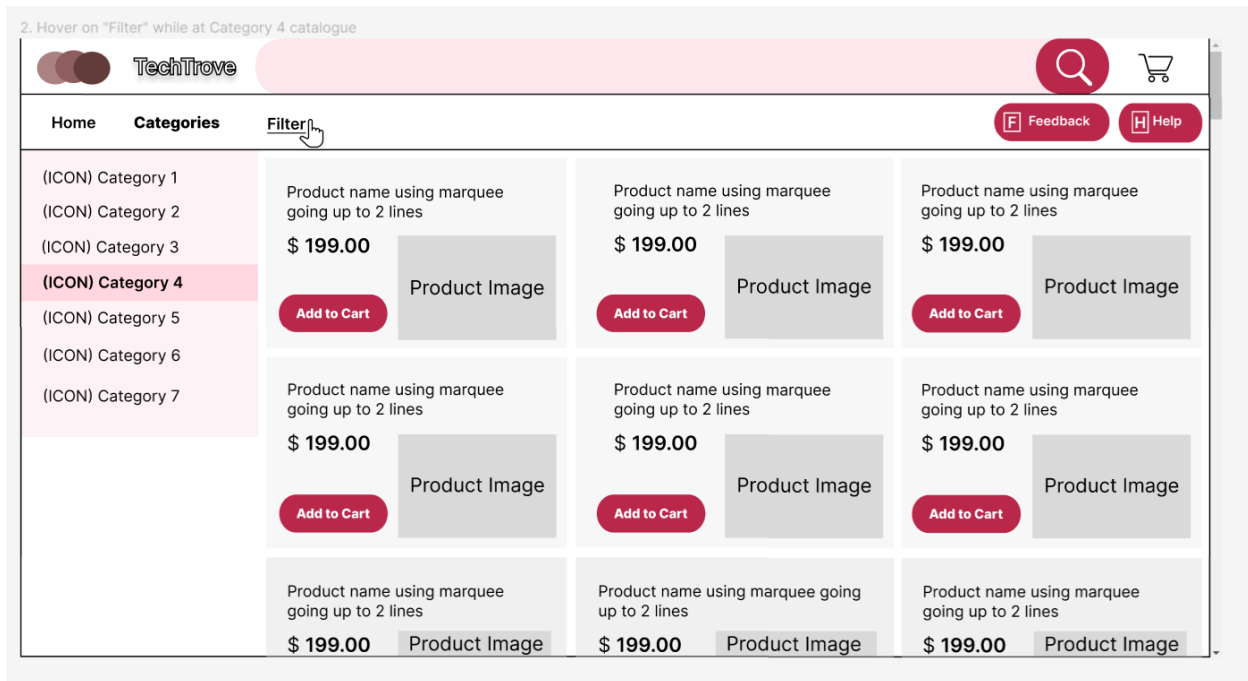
2. Hover on "Filter" while at Category 4 catalogue

TechTrove

Home Categories Filter

F Feedback H Help

(ICON) Category 1
(ICON) Category 2
(ICON) Category 3
(ICON) Category 4
(ICON) Category 5
(ICON) Category 6
(ICON) Category 7

Product name using marquee going up to 2 lines
$ 199.00
Product Image
Add to Cart

Product name using marquee going up to 2 lines
$ 199.00
Product Image
Add to Cart

Product name using marquee going up to 2 lines
$ 199.00
Product Image
Add to Cart

Product name using marquee going up to 2 lines
$ 199.00
Product Image
Add to Cart

Product name using marquee going up to 2 lines
$ 199.00
Product Image
Add to Cart

Product name using marquee going up to 2 lines
$ 199.00
Product Image
Add to Cart

Product name using marquee going up to 2 lines
$ 199.00
Product Image

Product name using marquee going up to 2 lines
$ 199.00
Product Image

Product name using marquee going up to 2 lines
$ 199.00
Product Image